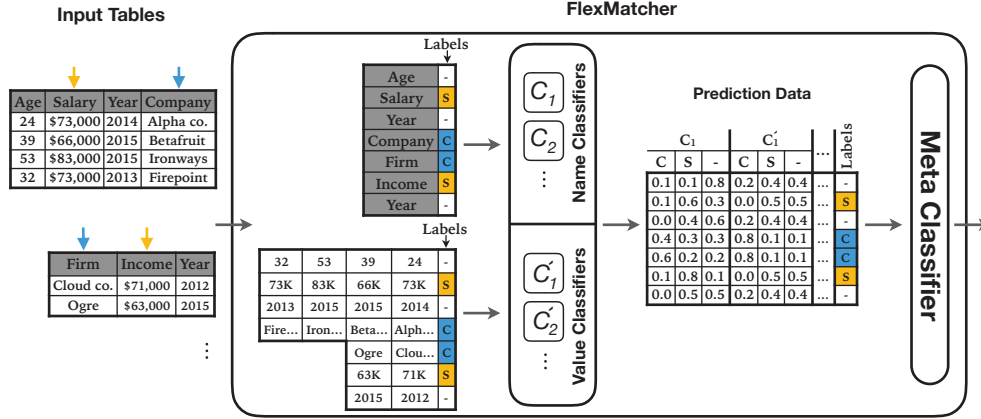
Input Tables

| Age | Salary | Year | Company |
|---|---|---|---|
| 24 | $73,000 | 2014 | Alpha co. |
| 39 | $66,000 | 2015 | Betafruit |
| 53 | $83,000 | 2015 | Ironways |
| 32 | $73,000 | 2013 | Firepoint |

| Firm | Income | Year |
|---|---|---|
| Cloud co. | $71,000 | 2012 |
| Ogre | $63,000 | 2015 |

⋮

FlexMatcher

Labels

| Age | - |
|---|---|
| Salary | S |
| Year | - |
| Company | C |
| Firm | C |
| Income | S |
| Year | - |

Labels

| 32 | 53 | 39 | 24 | - |
|---|---|---|---|---|
| 73K | 83K | 66K | 73K | S |
| 2013 | 2015 | 2015 | 2014 | - |
| Fire... | Iron... | Beta... | Alph... | C |
| | | Ogre | Clou... | C |
| | | 63K | 71K | S |
| | | 2015 | 2012 | - |

$C_1$
$C_2$
⋮
Name Classifiers

$C_1'$
$C_2'$
⋮
Value Classifiers

Prediction Data

| C₁ | | | C₁́ | | | ... | Labels |
|---|---|---|---|---|---|---|---|
| C | S | - | C | S | - | ... | |
| 0.1 | 0.1 | 0.8 | 0.2 | 0.4 | 0.4 | ... | - |
| 0.1 | 0.6 | 0.3 | 0.0 | 0.5 | 0.5 | ... | S |
| 0.0 | 0.4 | 0.6 | 0.2 | 0.4 | 0.4 | ... | - |
| 0.4 | 0.3 | 0.3 | 0.8 | 0.1 | 0.1 | ... | C |
| 0.6 | 0.2 | 0.2 | 0.8 | 0.1 | 0.1 | ... | C |
| 0.1 | 0.8 | 0.1 | 0.0 | 0.5 | 0.5 | ... | S |
| 0.0 | 0.5 | 0.5 | 0.2 | 0.4 | 0.4 | ... | - |

Meta Classifier